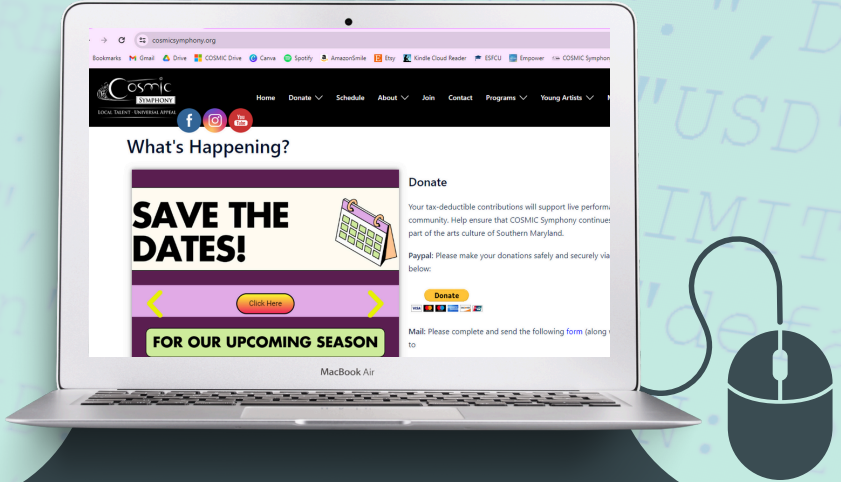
cosmicsymphony.org

Bookmarks Gmail Drive COSMIC Drive Canva Spotify AmazonSmile Etsy Kindle Cloud Reader ESFCU Empower COSMIC Symphon

COSMIC SYMPHONY
LOCAL TALENT · UNIVERSAL APPEAL

f You Tube

Home Donate Schedule About Join Contact Programs Young Artists

What's Happening?

SAVE THE DATES!

Click Here

FOR OUR UPCOMING SEASON

Donate

Your tax-deductible contributions will support live performa community. Help ensure that COSMIC Symphony continues part of the arts culture of Southern Maryland.

Paypal: Please make your donations safely and securely via below:

Donate

Mail: Please complete and send the following form (along to

MacBook Air

"USD"
IMIT
"def